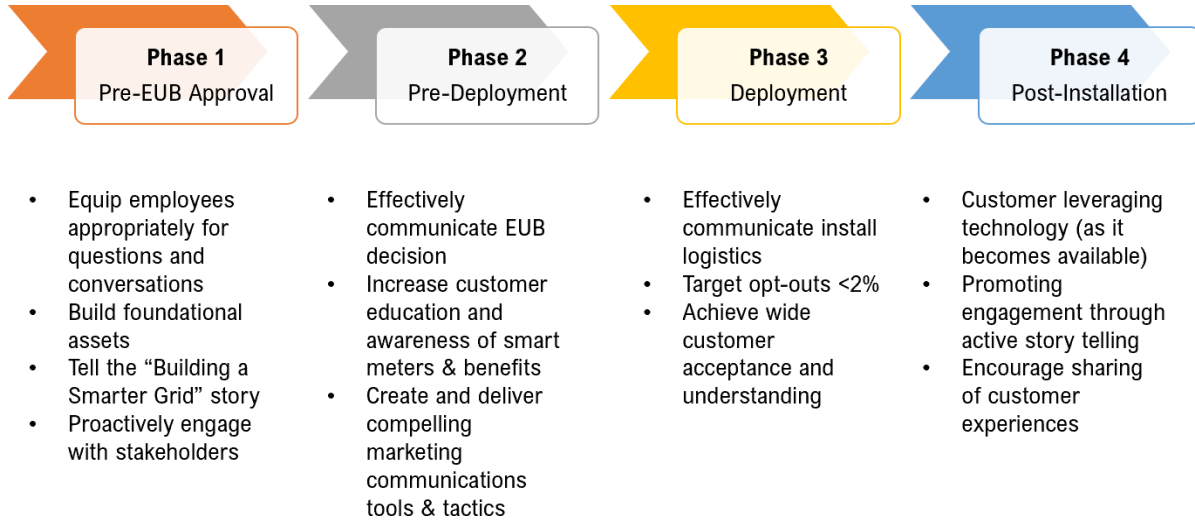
Phase 1
Pre-EUB Approval

Phase 2
Pre-Deployment

Phase 3
Deployment

Phase 4
Post-Installation

- Equip employees appropriately for questions and conversations
- Build foundational assets
- Tell the "Building a Smarter Grid" story
- Proactively engage with stakeholders

- Effectively communicate EUB decision
- Increase customer education and awareness of smart meters & benefits
- Create and deliver compelling marketing communications tools & tactics

- Effectively communicate install logistics
- Target opt-outs <2%
- Achieve wide customer acceptance and understanding

- Customer leveraging technology (as it becomes available)
- Promoting engagement through active story telling
- Encourage sharing of customer experiences